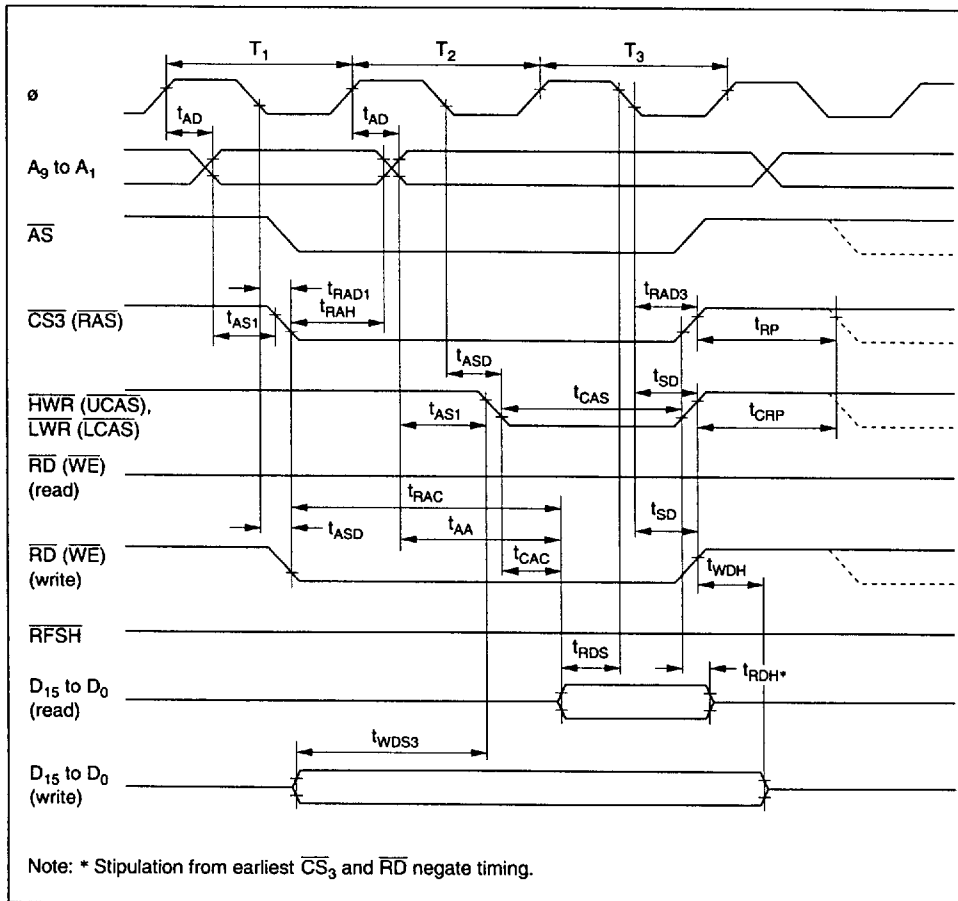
$T_1$ $T_2$ $T_3$

ø

$t_{AD}$ $t_{AD}$

$A_9$ to $A_1$

$\overline{AS}$

$t_{RAD1}$ $t_{RAH}$ $t_{AS1}$ $t_{RAD3}$ $t_{RP}$

$\overline{CS3}$ ($\overline{RAS}$)

$t_{ASD}$ $t_{SD}$ $t_{CAS}$ $t_{AS1}$ $t_{CRP}$

$\overline{HWR}$ ($\overline{UCAS}$), $\overline{LWR}$ ($\overline{LCAS}$)

$\overline{RD}$ ($\overline{WE}$) (read)

$t_{RAC}$ $t_{ASD}$ $t_{AA}$ $t_{SD}$ $t_{CAC}$ $t_{WDH}$

$\overline{RD}$ ($\overline{WE}$) (write)

$\overline{RFSH}$

$t_{RDS}$ $t_{RDH*}$

$D_{15}$ to $D_0$ (read)

$t_{WDS3}$

$D_{15}$ to $D_0$ (write)

Note: * Stipulation from earliest $\overline{CS}_3$ and $\overline{RD}$ negate timing.